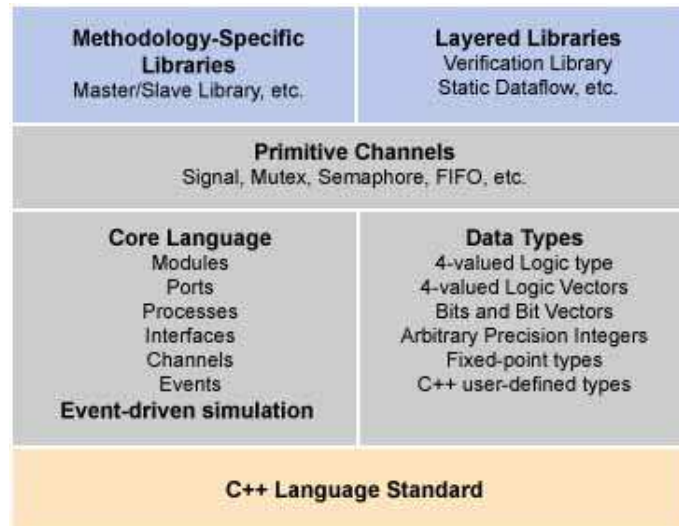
Methodology-Specific Libraries
Master/Slave Library, etc.

Layered Libraries
Verification Library
Static Dataflow, etc.

Primitive Channels
Signal, Mutex, Semaphore, FIFO, etc.

Core Language
Modules
Ports
Processes
Interfaces
Channels
Events
Event-driven simulation

Data Types
4-valued Logic type
4-valued Logic Vectors
Bits and Bit Vectors
Arbitrary Precision Integers
Fixed-point types
C++ user-defined types

C++ Language Standard